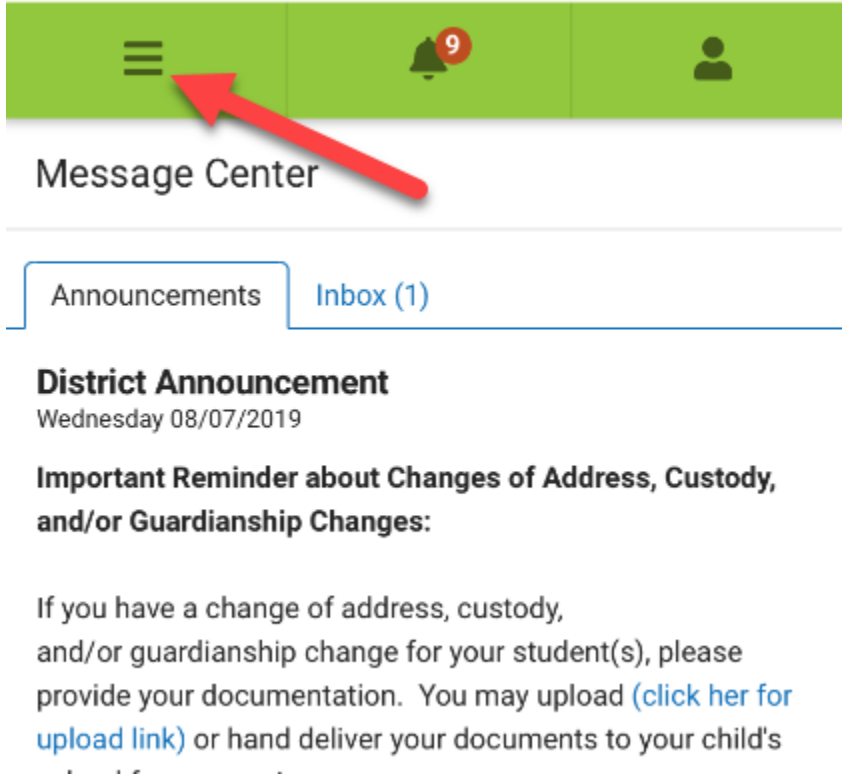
9

Message Center

Announcements Inbox (1)

District Announcement
Wednesday 08/07/2019

Important Reminder about Changes of Address, Custody, and/or Guardianship Changes:

If you have a change of address, custody, and/or guardianship change for your student(s), please provide your documentation. You may upload (click her for upload link) or hand deliver your documents to your child's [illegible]